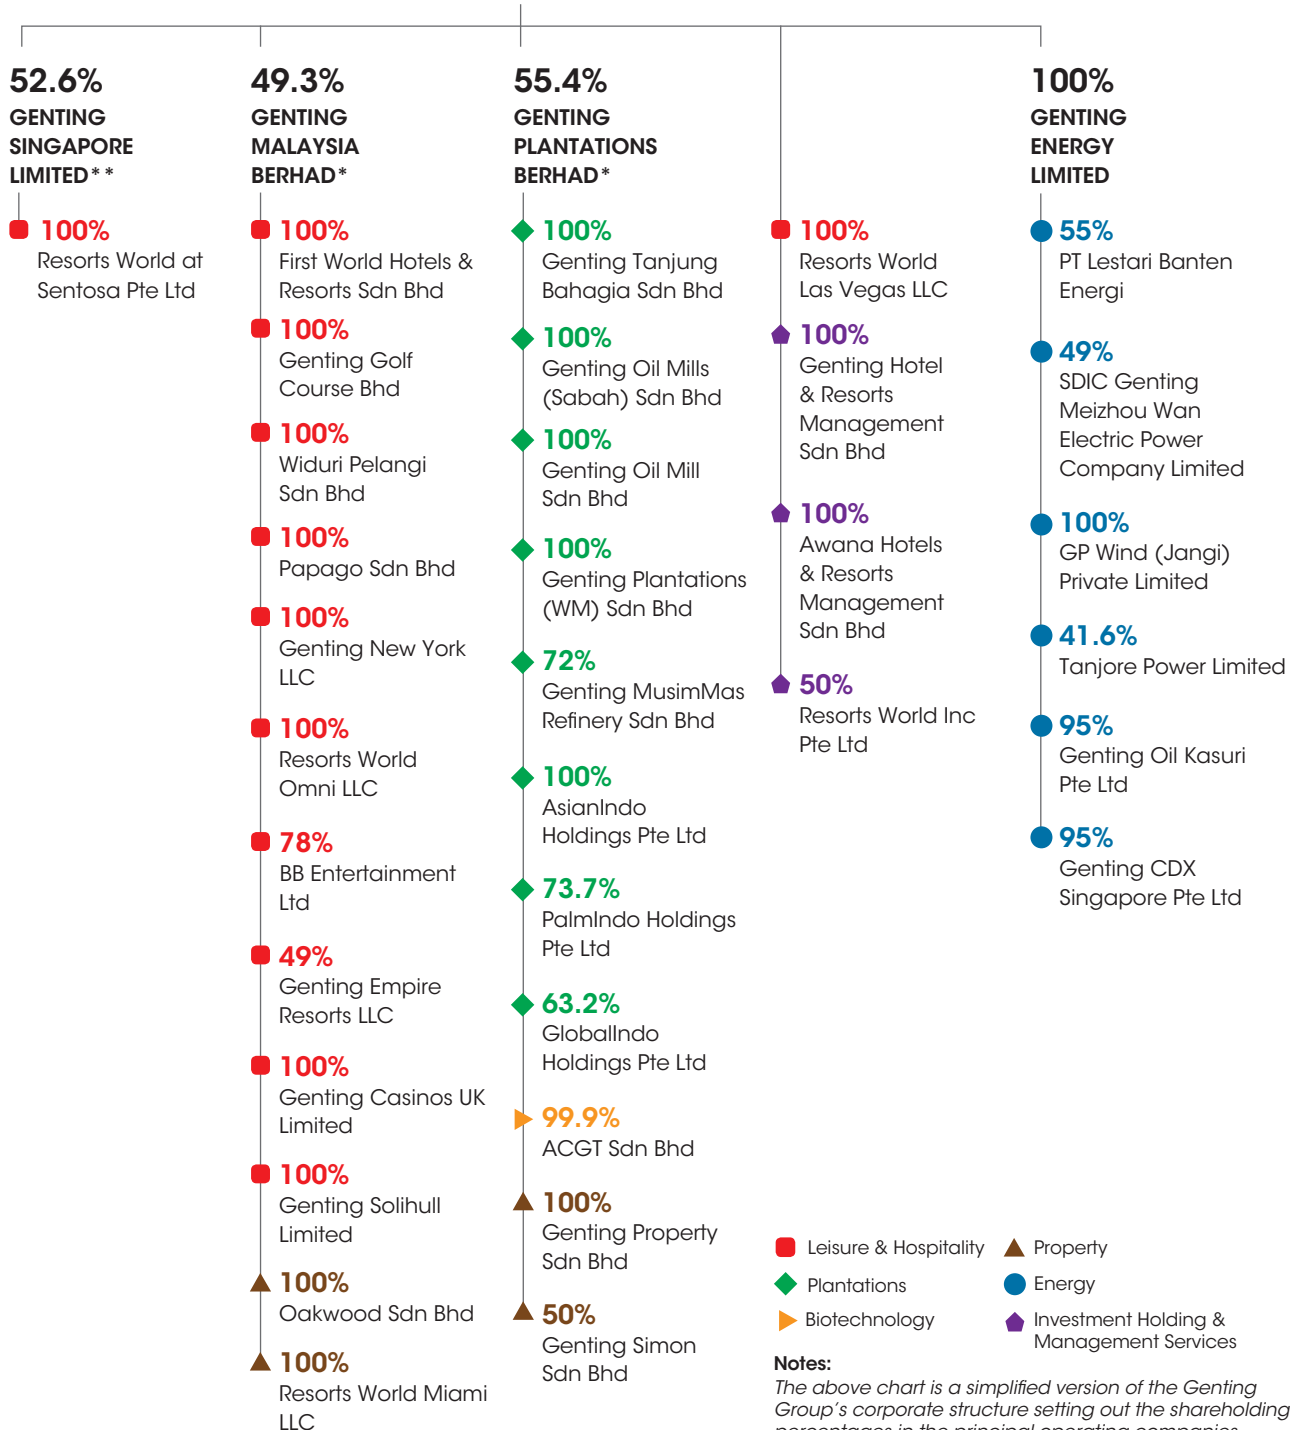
52.6%
GENTING SINGAPORE LIMITED**

100%
Resorts World at Sentosa Pte Ltd

49.3%
GENTING MALAYSIA BERHAD*

100%
First World Hotels & Resorts Sdn Bhd

100%
Genting Golf Course Bhd

100%
Widuri Pelangi Sdn Bhd

100%
Papago Sdn Bhd

100%
Genting New York LLC

100%
Resorts World Omni LLC

78%
BB Entertainment Ltd

49%
Genting Empire Resorts LLC

100%
Genting Casinos UK Limited

100%
Genting Solihull Limited

100%
Oakwood Sdn Bhd

100%
Resorts World Miami LLC

55.4%
GENTING PLANTATIONS BERHAD*

100%
Genting Tanjung Bahagia Sdn Bhd

100%
Genting Oil Mills (Sabah) Sdn Bhd

100%
Genting Oil Mill Sdn Bhd

100%
Genting Plantations (WM) Sdn Bhd

72%
Genting MusimMas Refinery Sdn Bhd

100%
AsianIndo Holdings Pte Ltd

73.7%
PalmIndo Holdings Pte Ltd

63.2%
GlobalIndo Holdings Pte Ltd

99.9%
ACGT Sdn Bhd

100%
Genting Property Sdn Bhd

50%
Genting Simon Sdn Bhd

100%
Resorts World Las Vegas LLC

100%
Genting Hotel & Resorts Management Sdn Bhd

100%
Awana Hotels & Resorts Management Sdn Bhd

50%
Resorts World Inc Pte Ltd

100%
GENTING ENERGY LIMITED

55%
PT Lestari Banten Energi

49%
SDIC Genting Meizhou Wan Electric Power Company Limited

100%
GP Wind (Jangi) Private Limited

41.6%
Tanjore Power Limited

95%
Genting Oil Kasuri Pte Ltd

95%
Genting CDX Singapore Pte Ltd

Leisure & Hospitality
Property
Plantations
Energy
Biotechnology
Investment Holding & Management Services

Notes:
The above chart is a simplified version of the Genting Group's corporate structure setting out the shareholding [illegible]